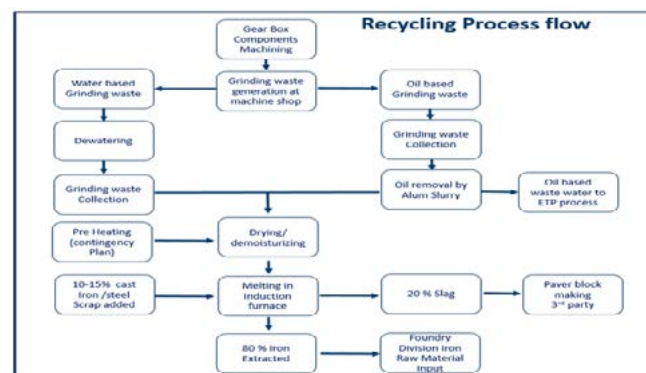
Recycling Process flow

Gear Box Components Machining

Water based Grinding waste

Grinding waste generation at machine shop

Oil based Grinding waste

Dewatering

Grinding waste Collection

Grinding waste Collection

Oil removal by Alum Slurry

Oil based waste water to ETP process

Pre Heating (contingency Plan)

Drying/ demoisturizing

10-15% cast Iron /steel Scrap added

Melting in Induction furnace

20 % Slag

Paver block making 3rd party

80 % Iron Extracted

Foundry Division Iron Raw Material Input